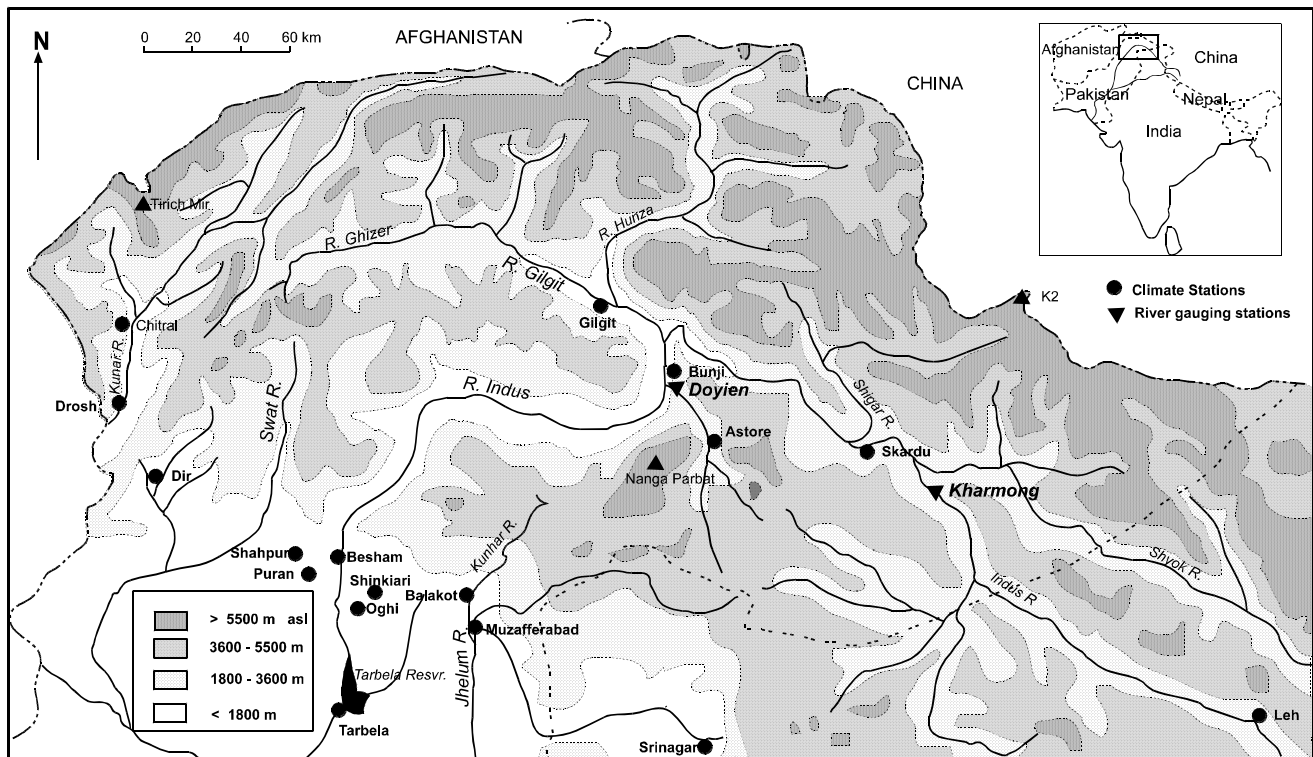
N

0 20 40 60 km

AFGHANISTAN

CHINA

Afghanistan
China
Pakistan
Nepal
India

Climate Stations
River gauging stations

Tirich Mir
R. Ghizer
R. Hunza
R. Gilgit
Gilgit
K2
Chitral
Kunar R.
Drosh
Swat R.
R. Indus
Bunji
Doyien
Shigar R.
Astore
Skardu
Nanga Parbat
Kharmong
Dir
Shahpur
Besham
Puran
Shinkiari
Oghi
Balakot
Kunhar R.
Muzafferabad
Jhelum R.
Shyok R.
Indus R.
Tarbela Resvr.
Tarbela
Srinagar
Leh

> 5500 m asl
3600 - 5500 m
1800 - 3600 m
< 1800 m